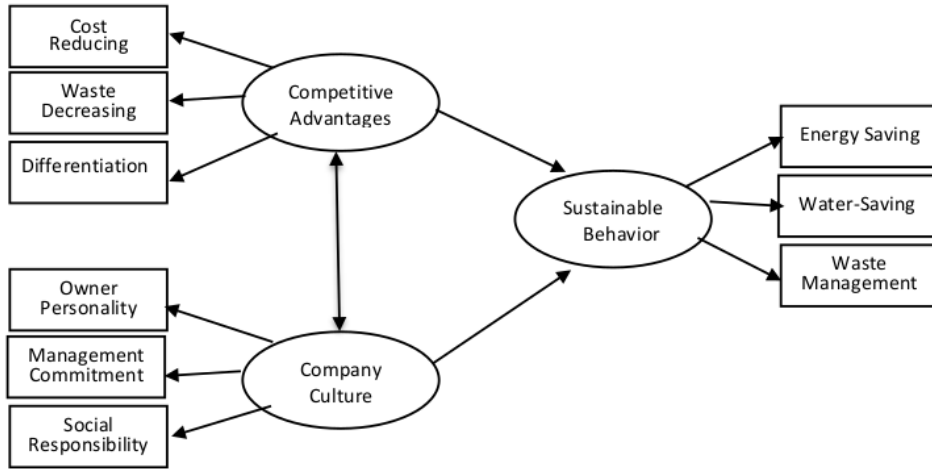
Cost Reducing

Waste Decreasing

Differentiation

Competitive Advantages

Sustainable Behavior

Energy Saving

Water-Saving

Waste Management

Owner Personality

Management Commitment

Social Responsibility

Company Culture